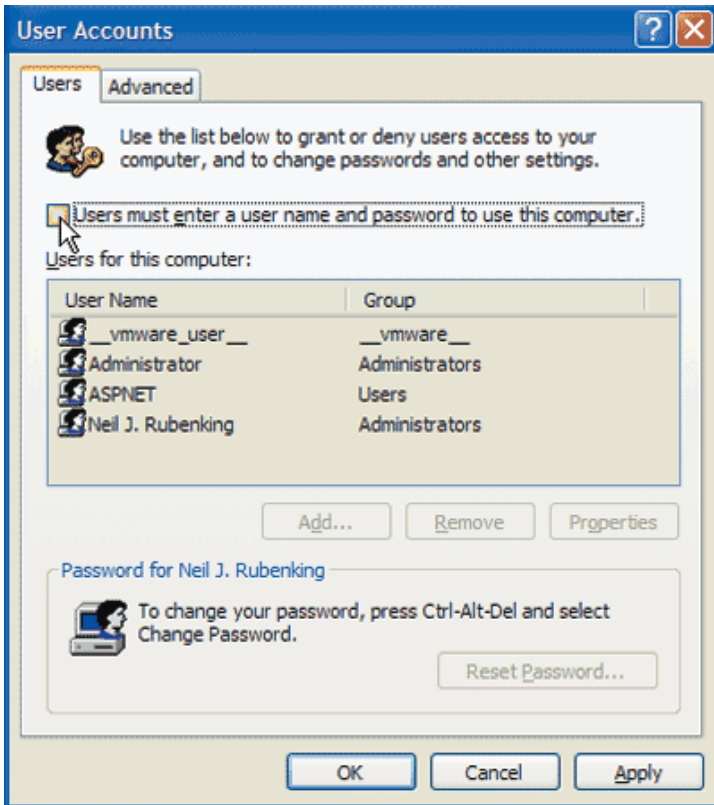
User Accounts

Users Advanced

Use the list below to grant or deny users access to your computer, and to change passwords and other settings.

Users must enter a user name and password to use this computer.

Users for this computer:

| User Name | Group |
|---|---|
| \_\_vmware\_user\_\_ | \_\_vmware\_\_ |
| Administrator | Administrators |
| ASPNET | Users |
| Neil J. Rubenking | Administrators |

Add... Remove Properties

Password for Neil J. Rubenking

To change your password, press Ctrl-Alt-Del and select Change Password.

Reset Password...

OK Cancel Apply